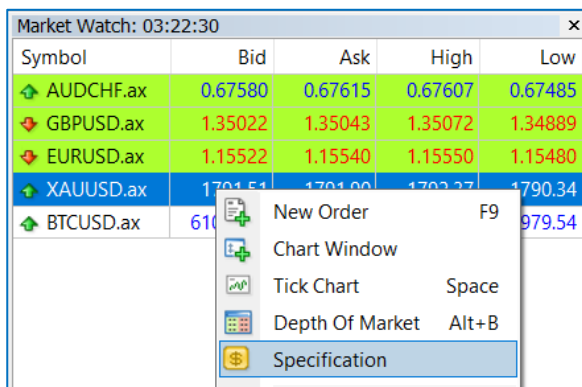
Market Watch: 03:22:30 ×

| Symbol | Bid | Ask | High | Low |
|---|---|---|---|---|
| AUDCHF.ax | 0.67580 | 0.67615 | 0.67607 | 0.67485 |
| GBPUSD.ax | 1.35022 | 1.35043 | 1.35072 | 1.34889 |
| EURUSD.ax | 1.15522 | 1.15540 | 1.15550 | 1.15480 |
| XAUUSD.ax | 1791.51 | 1791.90 | 1792.27 | 1790.34 |
| BTCUSD.ax | 610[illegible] | | | 979.54 |

New Order F9
Chart Window
Tick Chart Space
Depth Of Market Alt+B
Specification